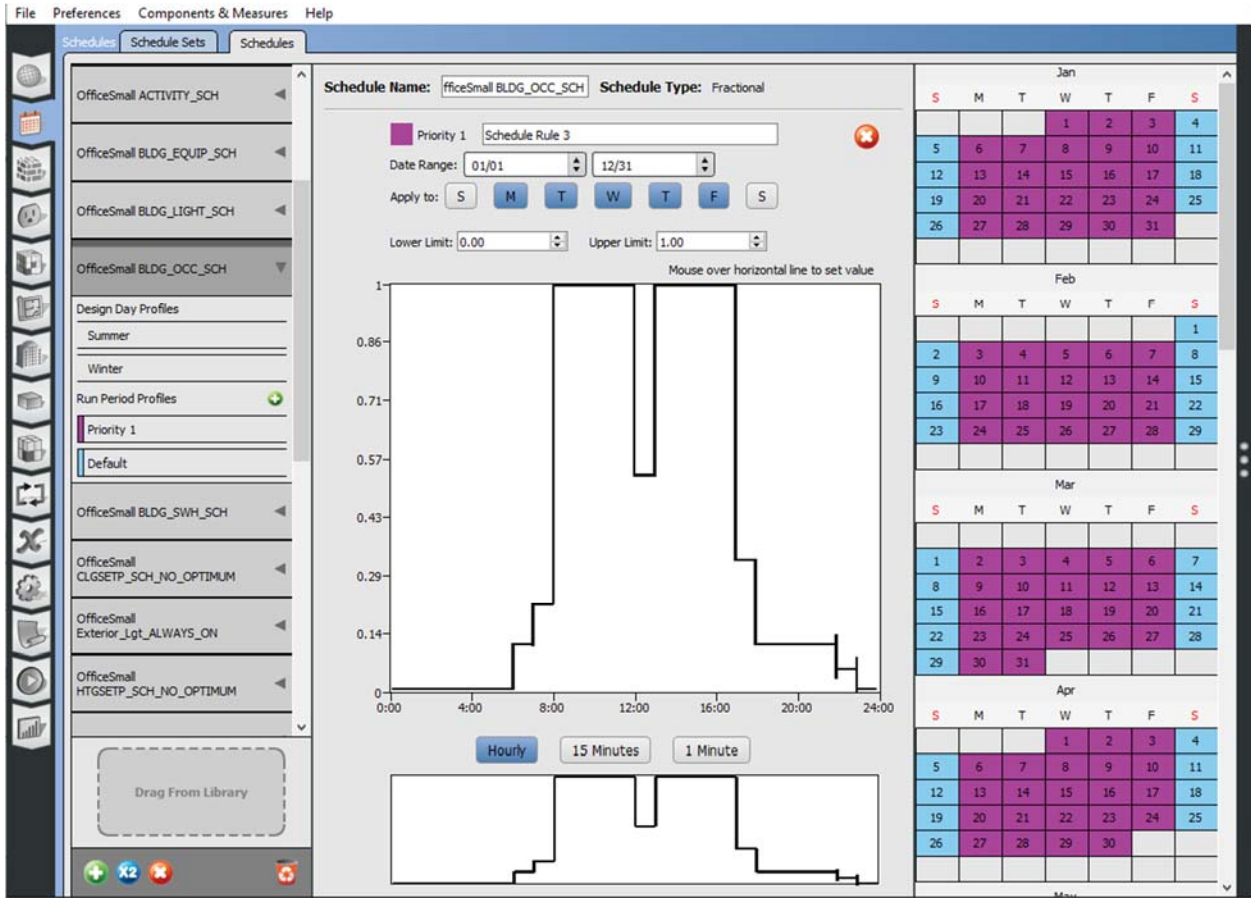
File Preferences Components & Measures Help

Schedules Schedule Sets Schedules

OfficeSmall ACTIVITY_SCH
OfficeSmall BLDG_EQUIP_SCH
OfficeSmall BLDG_LIGHT_SCH
OfficeSmall BLDG_OCC_SCH
Design Day Profiles
Summer
Winter
Run Period Profiles
Priority 1
Default
OfficeSmall BLDG_SWH_SCH
OfficeSmall CLGSETP_SCH_NO_OPTIMUM
OfficeSmall Exterior_Lgt_ALWAYS_ON
OfficeSmall HTGSETP_SCH_NO_OPTIMUM

Drag From Library

Schedule Name: fficeSmall BLDG_OCC_SCH Schedule Type: Fractional

Priority 1 Schedule Rule 3
Date Range: 01/01 12/31
Apply to: S M T W T F S
Lower Limit: 0.00 Upper Limit: 1.00
Mouse over horizontal line to set value

1
0.86
0.71
0.57
0.43
0.29
0.14
0
0:00 4:00 8:00 12:00 16:00 20:00 24:00

Hourly 15 Minutes 1 Minute

Jan
| S | M | T | W | T | F | S |
|---|---|---|---|---|---|---|
| | | | 1 | 2 | 3 | 4 |
| 5 | 6 | 7 | 8 | 9 | 10 | 11 |
| 12 | 13 | 14 | 15 | 16 | 17 | 18 |
| 19 | 20 | 21 | 22 | 23 | 24 | 25 |
| 26 | 27 | 28 | 29 | 30 | 31 | |

Feb
| S | M | T | W | T | F | S |
|---|---|---|---|---|---|---|
| | | | | | | 1 |
| 2 | 3 | 4 | 5 | 6 | 7 | 8 |
| 9 | 10 | 11 | 12 | 13 | 14 | 15 |
| 16 | 17 | 18 | 19 | 20 | 21 | 22 |
| 23 | 24 | 25 | 26 | 27 | 28 | 29 |

Mar
| S | M | T | W | T | F | S |
|---|---|---|---|---|---|---|
| 1 | 2 | 3 | 4 | 5 | 6 | 7 |
| 8 | 9 | 10 | 11 | 12 | 13 | 14 |
| 15 | 16 | 17 | 18 | 19 | 20 | 21 |
| 22 | 23 | 24 | 25 | 26 | 27 | 28 |
| 29 | 30 | 31 | | | | |

Apr
| S | M | T | W | T | F | S |
|---|---|---|---|---|---|---|
| | | | 1 | 2 | 3 | 4 |
| 5 | 6 | 7 | 8 | 9 | 10 | 11 |
| 12 | 13 | 14 | 15 | 16 | 17 | 18 |
| 19 | 20 | 21 | 22 | 23 | 24 | 25 |
| 26 | 27 | 28 | 29 | 30 | | |

May